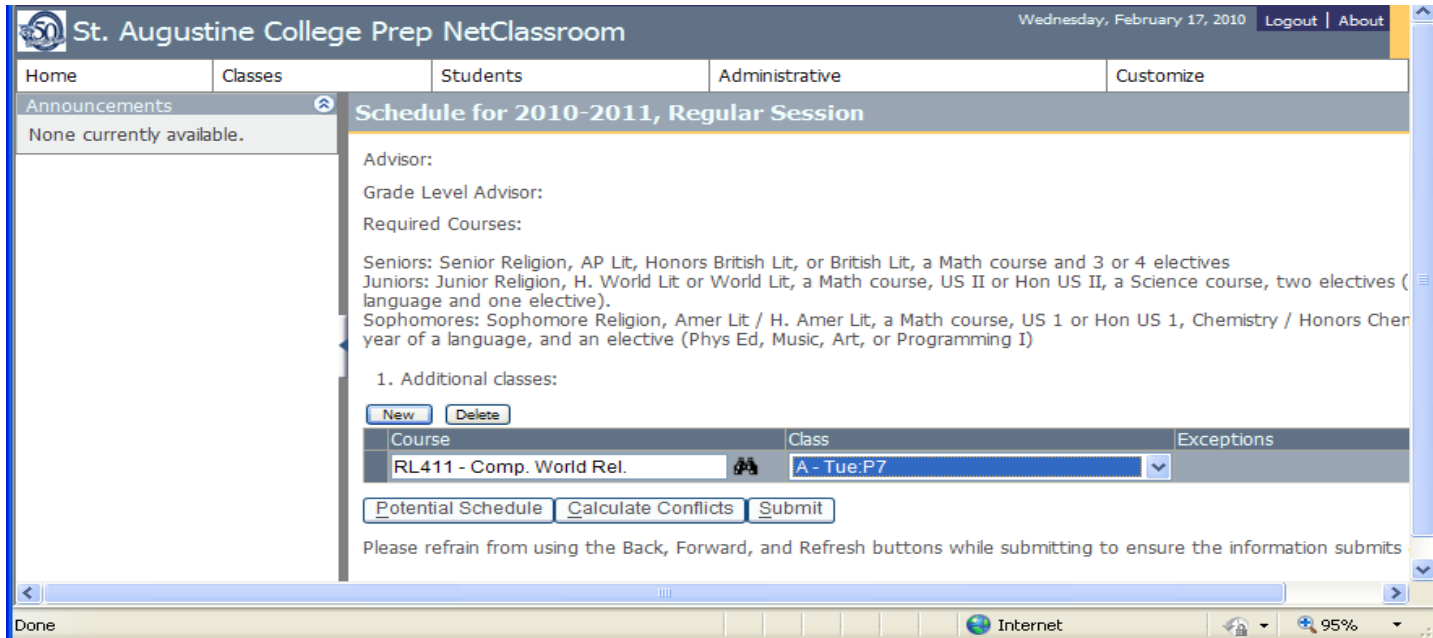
St. Augustine College Prep NetClassroom

Wednesday, February 17, 2010 Logout | About

Home | Classes | Students | Administrative | Customize

Announcements
None currently available.

Schedule for 2010-2011, Regular Session

Advisor:

Grade Level Advisor:

Required Courses:

Seniors: Senior Religion, AP Lit, Honors British Lit, or British Lit, a Math course and 3 or 4 electives
Juniors: Junior Religion, H. World Lit or World Lit, a Math course, US II or Hon US II, a Science course, two electives ( language and one elective).
Sophomores: Sophomore Religion, Amer Lit / H. Amer Lit, a Math course, US 1 or Hon US 1, Chemistry / Honors Chen year of a language, and an elective (Phys Ed, Music, Art, or Programming I)

1. Additional classes:

New Delete

| Course | Class | Exceptions |
|---|---|---|
| RL411 - Comp. World Rel. | A - Tue:P7 | |

Potential Schedule | Calculate Conflicts | Submit

Please refrain from using the Back, Forward, and Refresh buttons while submitting to ensure the information submits

Done | Internet | 95%